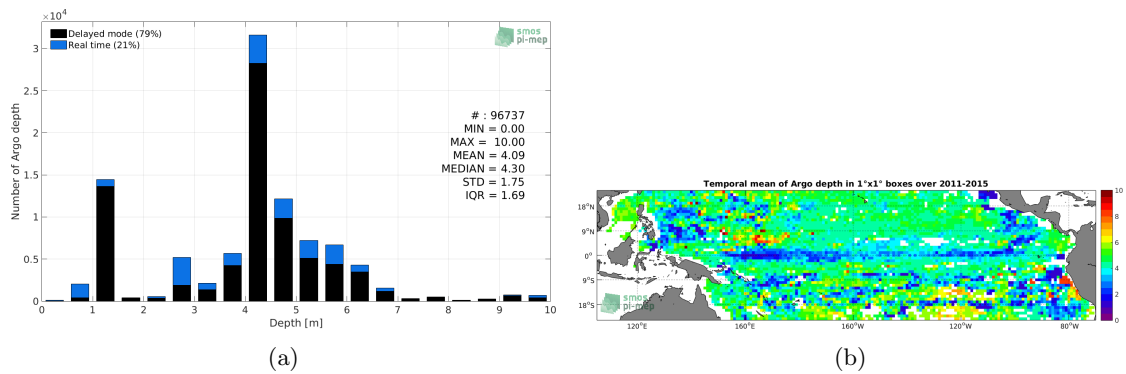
$\times10^4$

Delayed mode (79%)
Real time (21%)

smos pi-mep

3
2.5
2
1.5
1
0.5
0

Number of Argo depth

# : 96737
MIN = 0.00
MAX = 10.00
MEAN = 4.09
MEDIAN = 4.30
STD = 1.75
IQR = 1.69

0 1 2 3 4 5 6 7 8 9 10
Depth [m]

(a)

Temporal mean of Argo depth in 1°x1° boxes over 2011-2015

18°N
9°N
0°
9°S
18°S

120°E 160°E 160°W 120°W 80°W

10
8
6
4
2
0

smos pi-mep

(b)